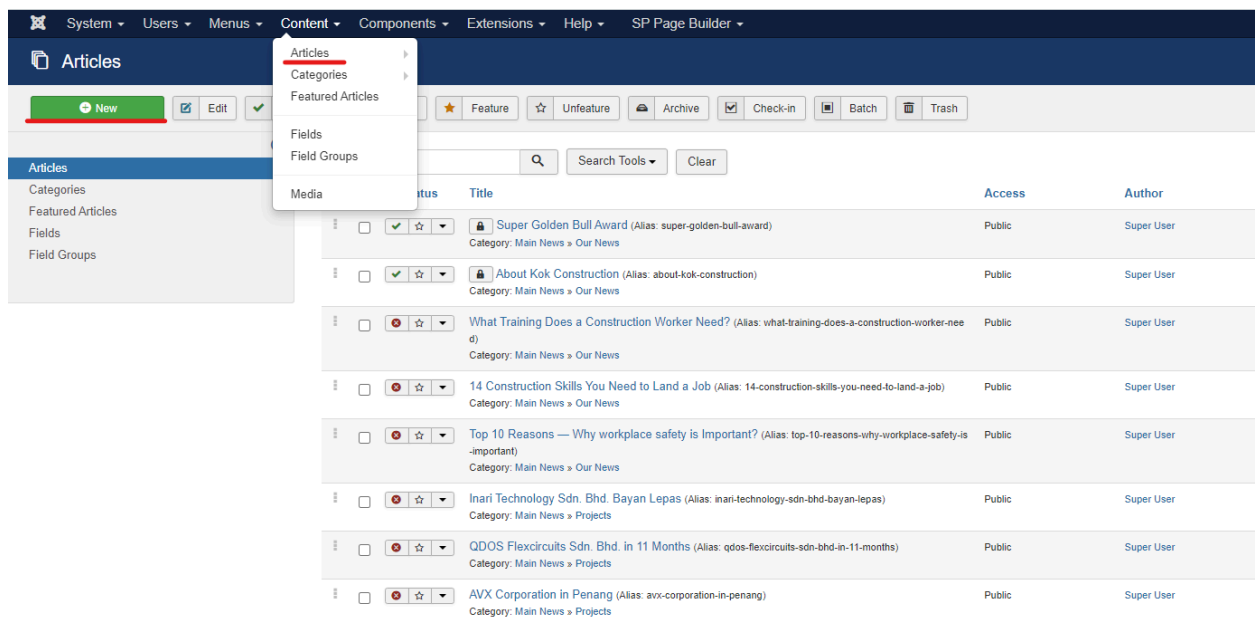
System ▾ Users ▾ Menus ▾ Content ▾ Components ▾ Extensions ▾ Help ▾ SP Page Builder ▾

Articles

Articles
Categories
Featured Articles

Fields
Field Groups

Media

New | Edit | Feature | Unfeature | Archive | Check-in | Batch | Trash

Articles
Categories
Featured Articles
Fields
Field Groups

Search Tools ▾ | Clear

| | | Status | Title | Access | Author |
|---|---|---|---|---|---|
| | | | Super Golden Bull Award (Alias: super-golden-bull-award) Category: Main News » Our News | Public | Super User |
| | | | About Kok Construction (Alias: about-kok-construction) Category: Main News » Our News | Public | Super User |
| | | | What Training Does a Construction Worker Need? (Alias: what-training-does-a-construction-worker-need) Category: Main News » Our News | Public | Super User |
| | | | 14 Construction Skills You Need to Land a Job (Alias: 14-construction-skills-you-need-to-land-a-job) Category: Main News » Our News | Public | Super User |
| | | | Top 10 Reasons — Why workplace safety is Important? (Alias: top-10-reasons-why-workplace-safety-is-important) Category: Main News » Our News | Public | Super User |
| | | | Inari Technology Sdn. Bhd. Bayan Lepas (Alias: inari-technology-sdn-bhd-bayan-lepas) Category: Main News » Projects | Public | Super User |
| | | | QDOS Flexcircuits Sdn. Bhd. in 11 Months (Alias: qdos-flexcircuits-sdn-bhd-in-11-months) Category: Main News » Projects | Public | Super User |
| | | | AVX Corporation in Penang (Alias: avx-corporation-in-penang) Category: Main News » Projects | Public | Super User |